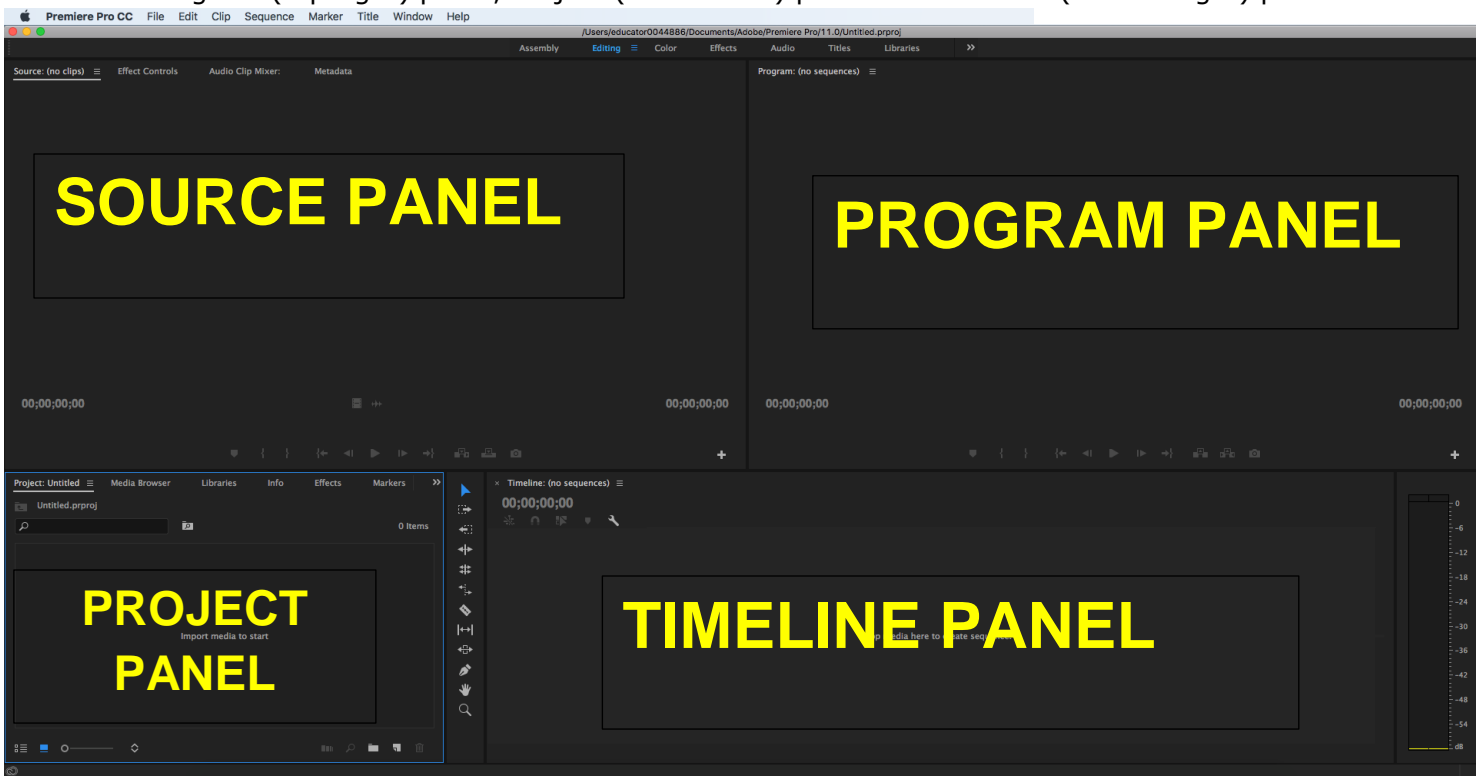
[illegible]

Premiere Pro CC File Edit Clip Sequence Marker Title Window Help

/Users/educator0044886/Documents/Adobe/Premiere Pro/11.0/Untitled.prproj

Assembly Editing Color Effects Audio Titles Libraries »

Source: (no clips) Effect Controls Audio Clip Mixer: Metadata

SOURCE PANEL

00;00;00;00 00;00;00;00

Program: (no sequences)

PROGRAM PANEL

00;00;00;00 00;00;00;00

Project: Untitled Media Browser Libraries Info Effects Markers »

Untitled.prproj

0 Items

PROJECT PANEL

Import media to start

Timeline: (no sequences)

00;00;00;00

TIMELINE PANEL

Drop media here to create sequence

0
-6
-12
-18
-24
-30
-36
-42
-48
-54
dB